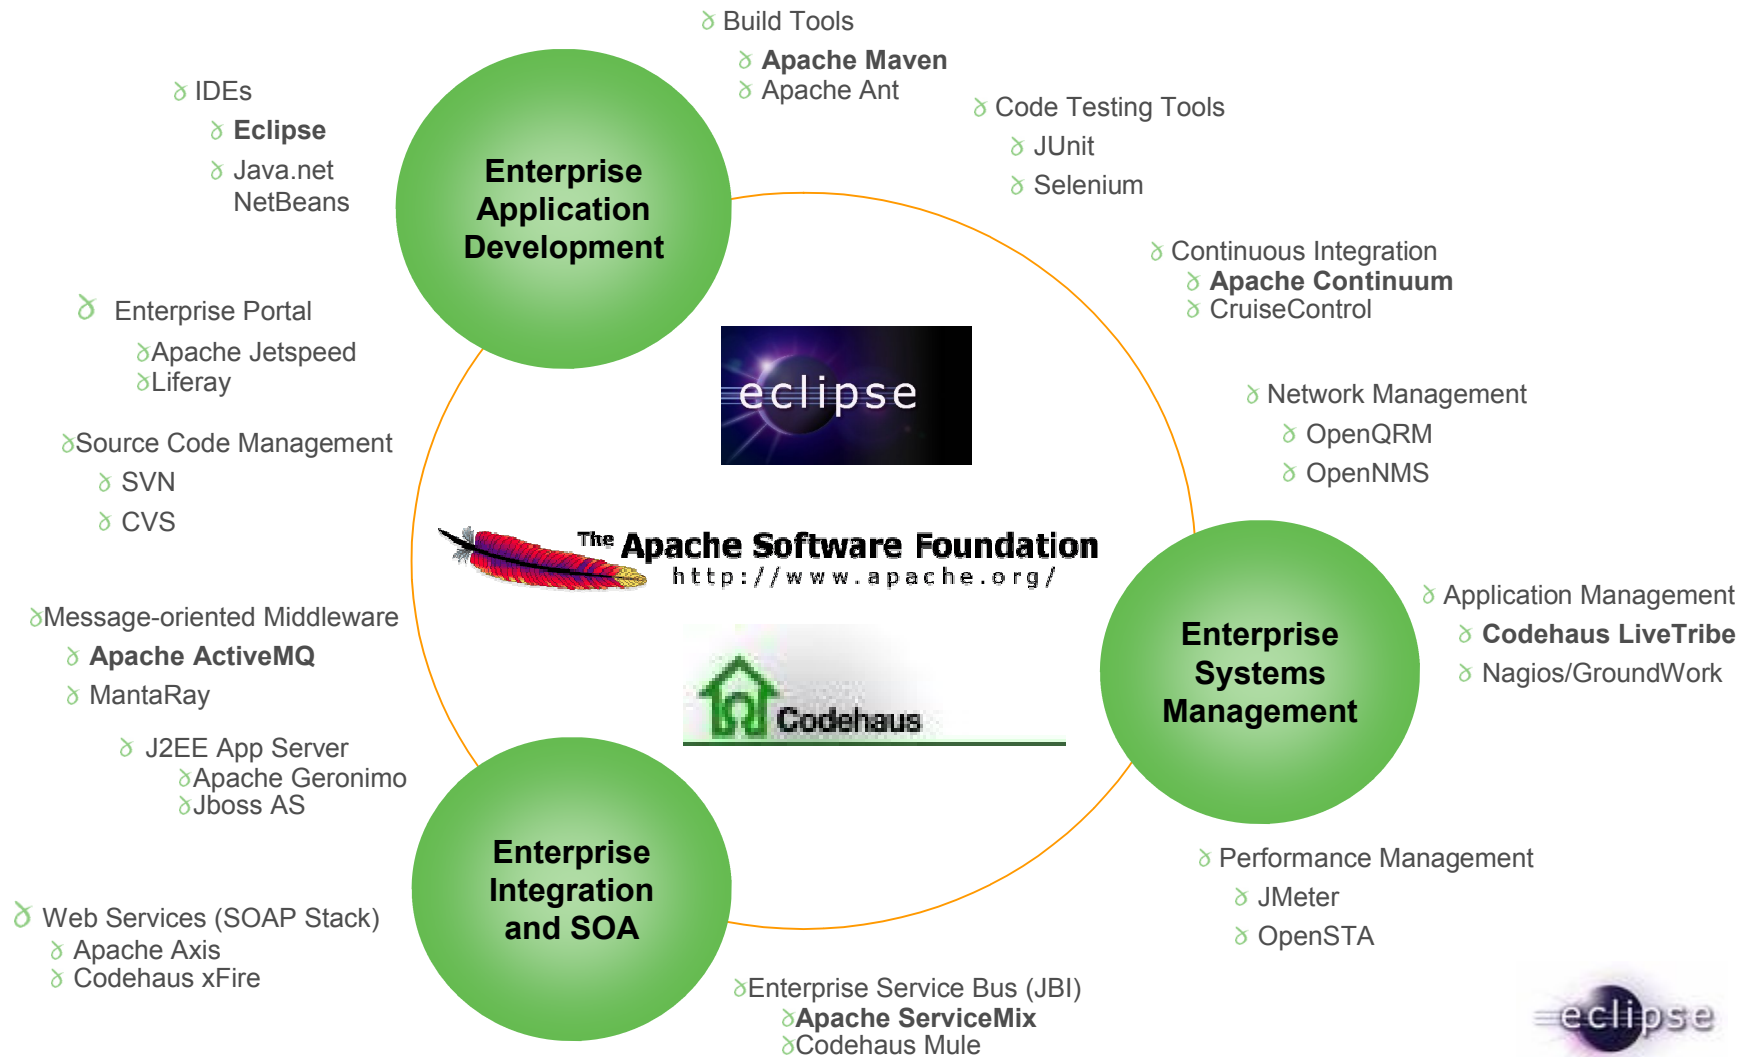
Build Tools
Apache Maven
Apache Ant

IDEs
Eclipse
Java.net NetBeans

Enterprise Application Development

Code Testing Tools
JUnit
Selenium

Continuous Integration
Apache Continuum
CruiseControl

Enterprise Portal
Apache Jetspeed
Liferay

eclipse

Network Management
OpenQRM
OpenNMS

Source Code Management
SVN
CVS

The Apache Software Foundation
http://www.apache.org/

Application Management
Codehaus LiveTribe
Nagios/GroundWork

Message-oriented Middleware
Apache ActiveMQ
MantaRay

Codehaus

Enterprise Systems Management

J2EE App Server
Apache Geronimo
Jboss AS

Enterprise Integration and SOA

Performance Management
JMeter
OpenSTA

Web Services (SOAP Stack)
Apache Axis
Codehaus xFire

Enterprise Service Bus (JBI)
Apache ServiceMix
Codehaus Mule

eclipse